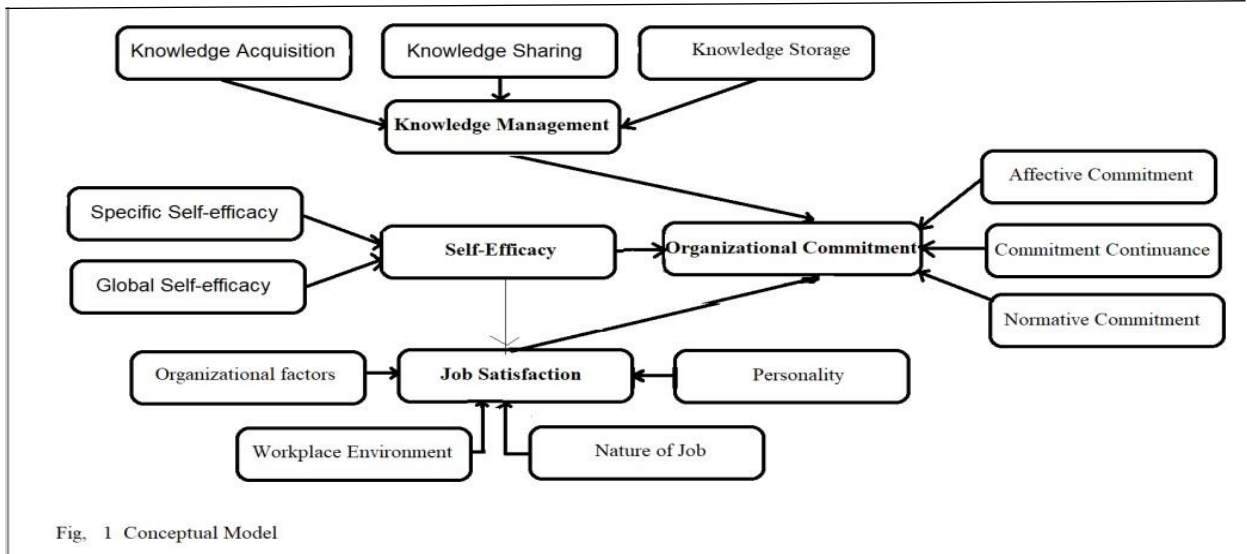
Knowledge Acquisition

Knowledge Sharing

Knowledge Storage

Knowledge Management

Affective Commitment

Specific Self-efficacy

Self-Efficacy

Organizational Commitment

Commitment Continuance

Global Self-efficacy

Normative Commitment

Organizational factors

Job Satisfaction

Personality

Workplace Environment

Nature of Job

Fig, 1 Conceptual Model